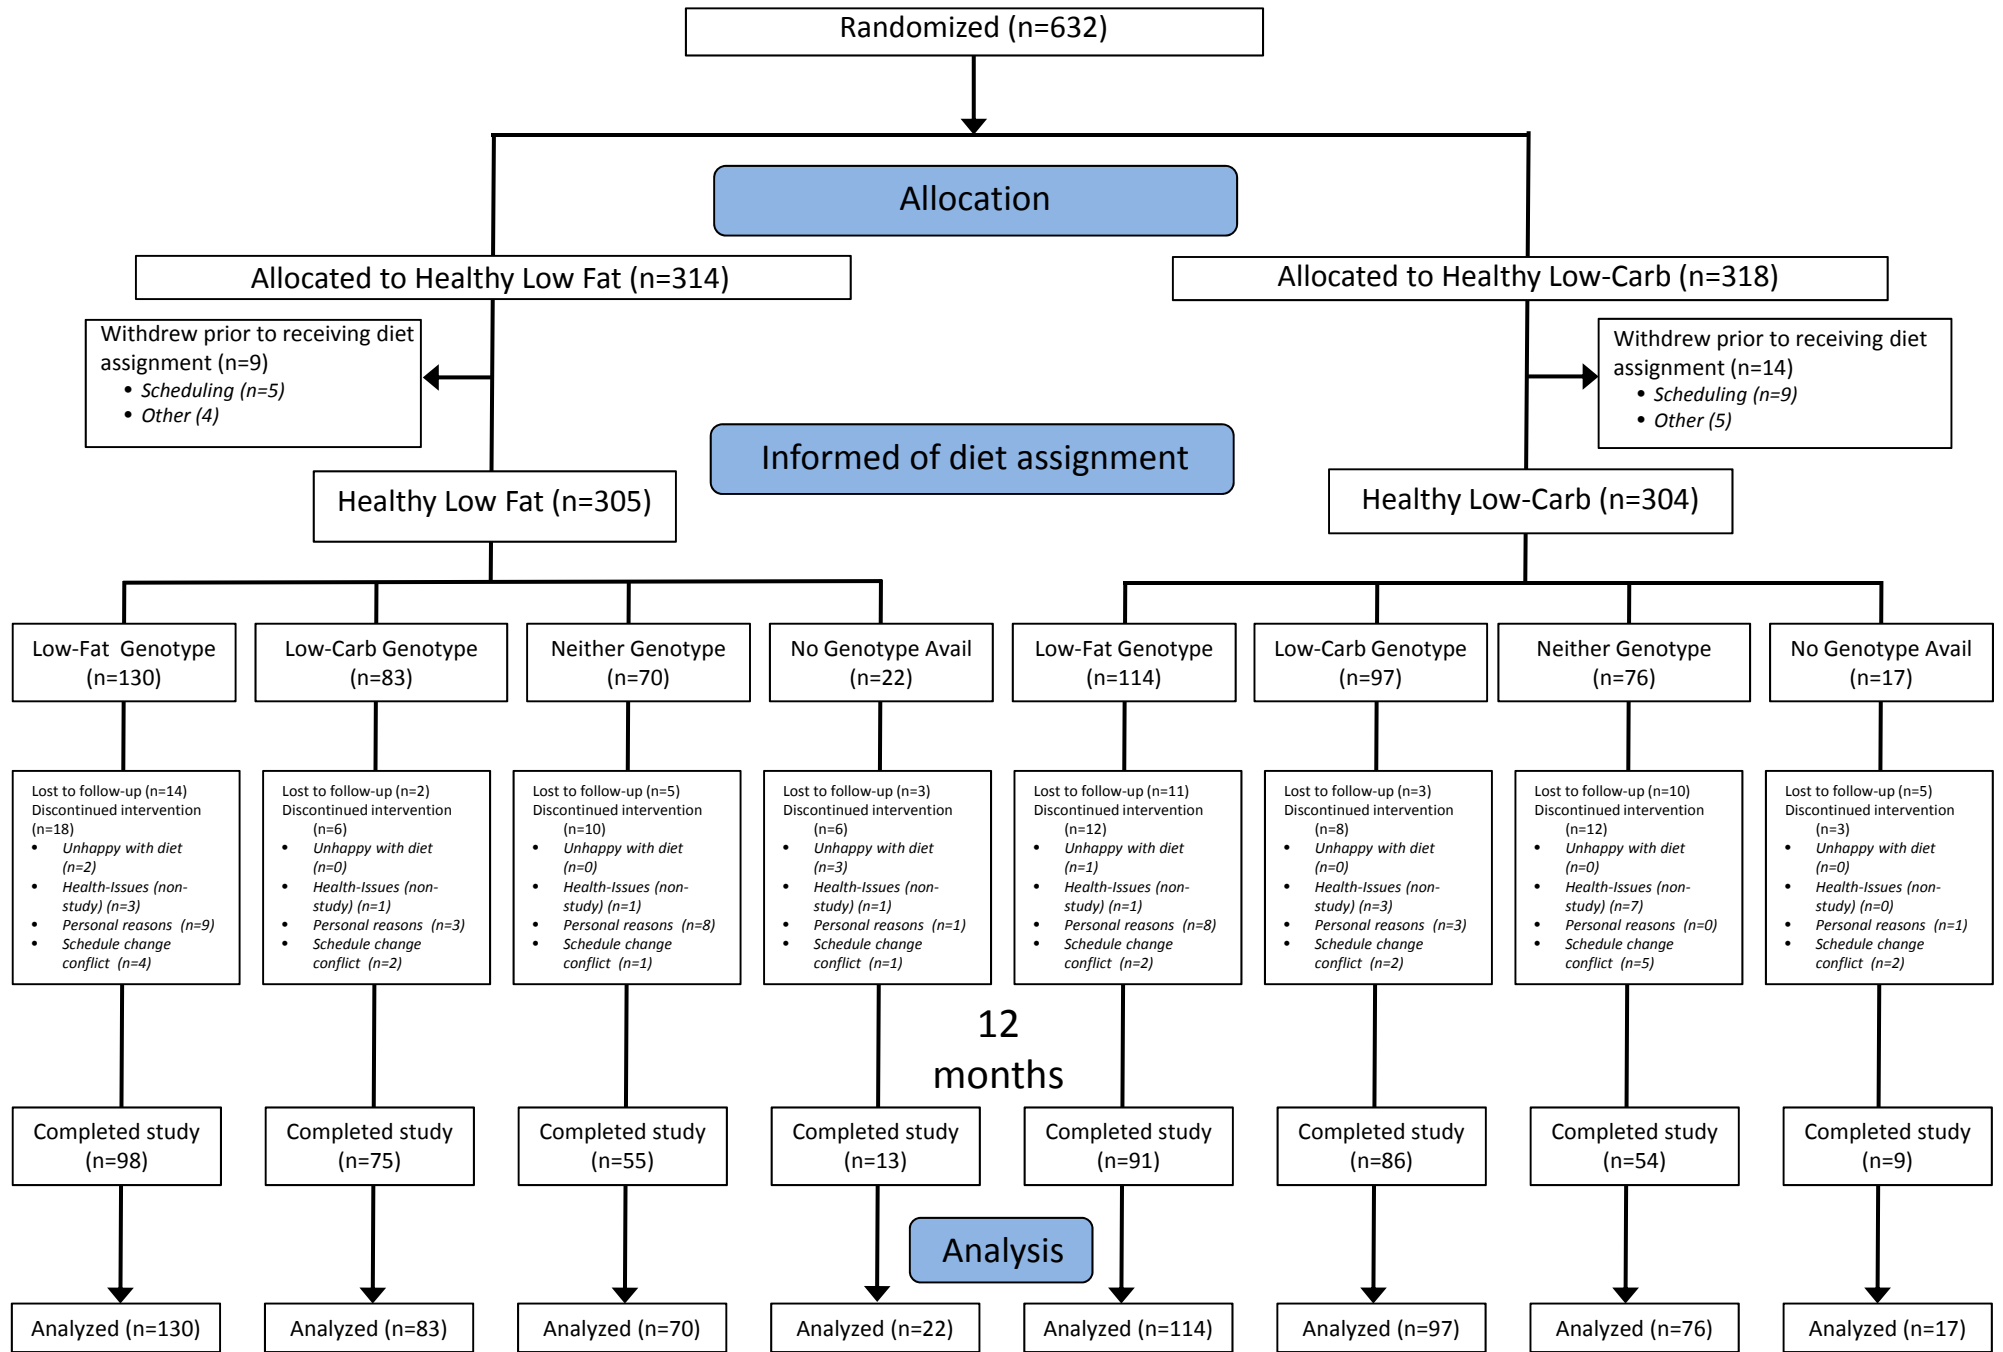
Randomized (n=632)

Allocation

Allocated to Healthy Low Fat (n=314)

Allocated to Healthy Low-Carb (n=318)

Withdrew prior to receiving diet assignment (n=9)
• Scheduling (n=5)
• Other (4)

Withdrew prior to receiving diet assignment (n=14)
• Scheduling (n=9)
• Other (5)

Informed of diet assignment

Healthy Low Fat (n=305)

Healthy Low-Carb (n=304)

Low-Fat Genotype (n=130)

Low-Carb Genotype (n=83)

Neither Genotype (n=70)

No Genotype Avail (n=22)

Low-Fat Genotype (n=114)

Low-Carb Genotype (n=97)

Neither Genotype (n=76)

No Genotype Avail (n=17)

Lost to follow-up (n=14)
Discontinued intervention (n=18)
• Unhappy with diet (n=2)
• Health-Issues (non-study) (n=3)
• Personal reasons (n=9)
• Schedule change conflict (n=4)

Lost to follow-up (n=2)
Discontinued intervention (n=6)
• Unhappy with diet (n=0)
• Health-Issues (non-study) (n=1)
• Personal reasons (n=3)
• Schedule change conflict (n=2)

Lost to follow-up (n=5)
Discontinued intervention (n=10)
• Unhappy with diet (n=0)
• Health-Issues (non-study) (n=1)
• Personal reasons (n=8)
• Schedule change conflict (n=1)

Lost to follow-up (n=3)
Discontinued intervention (n=6)
• Unhappy with diet (n=3)
• Health-Issues (non-study) (n=1)
• Personal reasons (n=1)
• Schedule change conflict (n=1)

Lost to follow-up (n=11)
Discontinued intervention (n=12)
• Unhappy with diet (n=1)
• Health-Issues (non-study) (n=1)
• Personal reasons (n=8)
• Schedule change conflict (n=2)

Lost to follow-up (n=3)
Discontinued intervention (n=8)
• Unhappy with diet (n=0)
• Health-Issues (non-study) (n=3)
• Personal reasons (n=3)
• Schedule change conflict (n=2)

Lost to follow-up (n=10)
Discontinued intervention (n=12)
• Unhappy with diet (n=0)
• Health-Issues (non-study) (n=7)
• Personal reasons (n=0)
• Schedule change conflict (n=5)

Lost to follow-up (n=5)
Discontinued intervention (n=3)
• Unhappy with diet (n=0)
• Health-Issues (non-study) (n=0)
• Personal reasons (n=1)
• Schedule change conflict (n=2)

12 months

Completed study (n=98)

Completed study (n=75)

Completed study (n=55)

Completed study (n=13)

Completed study (n=91)

Completed study (n=86)

Completed study (n=54)

Completed study (n=9)

Analysis

Analyzed (n=130)

Analyzed (n=83)

Analyzed (n=70)

Analyzed (n=22)

Analyzed (n=114)

Analyzed (n=97)

Analyzed (n=76)

Analyzed (n=17)